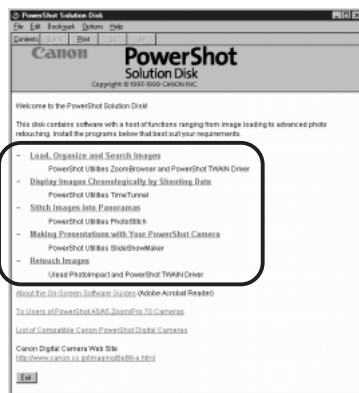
PowerShot Solution Disk

File Edit Bookmark Options Help

Contents Back Print

Canon

PowerShot

Solution Disk

Copyright © 1997-1999 CANON INC.

Welcome to the PowerShot Solution Disk!

This disk contains software with a host of functions ranging from image loading to advanced photo retouching. Install the programs below that best suit your requirements.

– Load, Organize and Search Images

PowerShot Utilities ZoomBrowser and PowerShot TWAIN Driver

– Display Images Chronologically by Shooting Date

PowerShot Utilities TimeTunnel

– Stitch Images into Panoramas

PowerShot Utilities PhotoStitch

– Making Presentations with Your PowerShot Camera

PowerShot Utilities SlideShowMaker

– Retouch Images

Ulead PhotoImpact and PowerShot TWAIN Driver

About the On-Screen Software Guides (Adobe Acrobat Reader)

To Users of PowerShot A5/A5 Zoom/Pro 70 Cameras

List of Compatible Canon PowerShot Digital Cameras

Canon Digital Camera Web Site

http://www.canon.co.jp/Imaging/BetaB-e.html

Exit